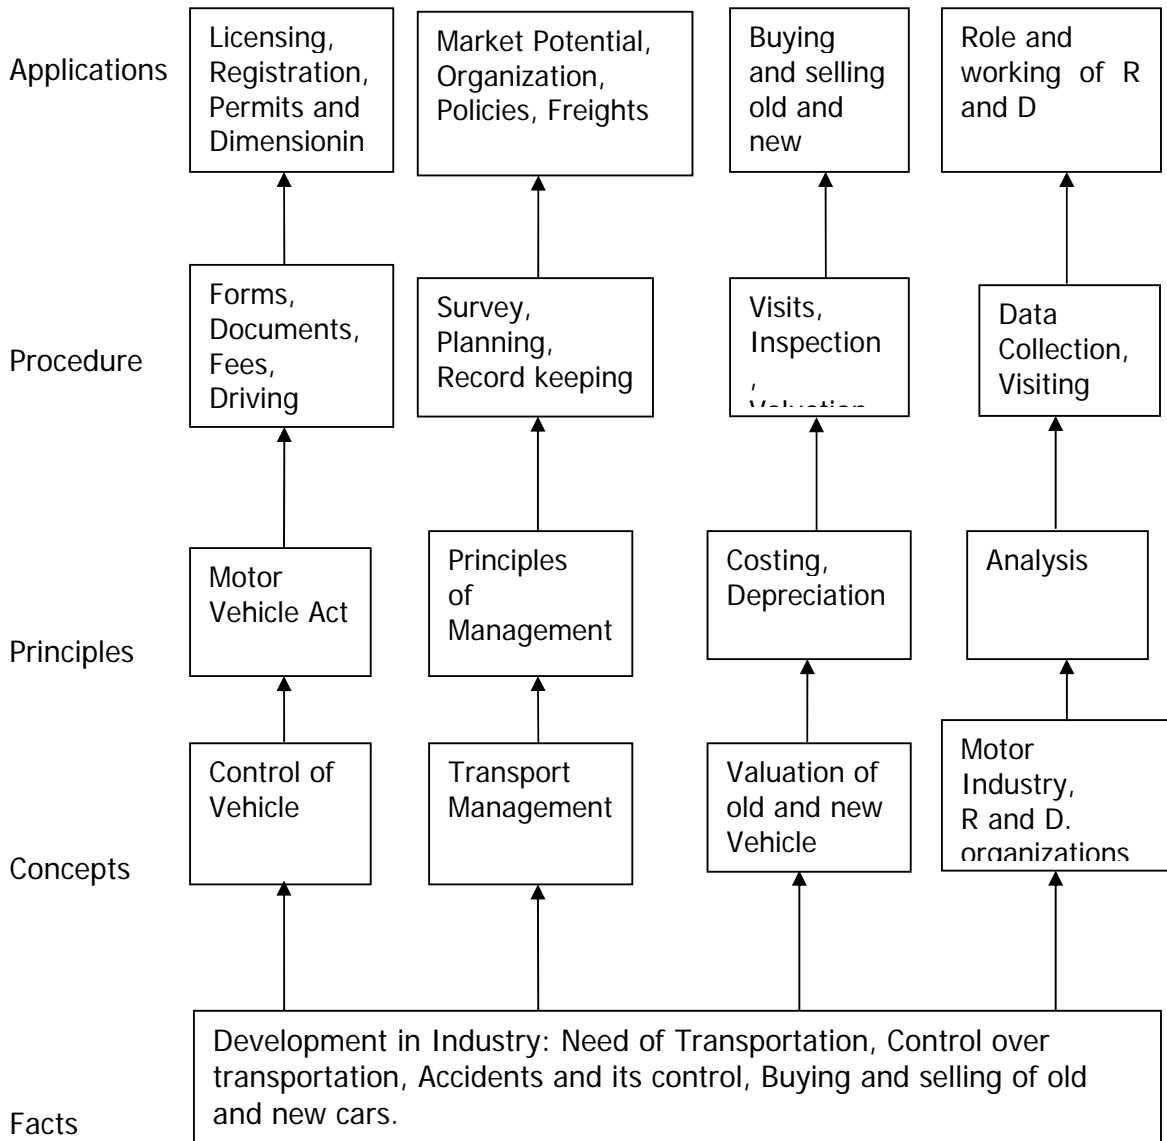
Applications

Licensing, Registration, Permits and Dimensionin

Market Potential, Organization, Policies, Freights

Buying and selling old and new

Role and working of R and D

Procedure

Forms, Documents, Fees, Driving

Survey, Planning, Record keeping

Visits, Inspection , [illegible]

Data Collection, Visiting

Principles

Motor Vehicle Act

Principles of Management

Costing, Depreciation

Analysis

Concepts

Control of Vehicle

Transport Management

Valuation of old and new Vehicle

Motor Industry, R and D. organizations

Facts

Development in Industry: Need of Transportation, Control over transportation, Accidents and its control, Buying and selling of old and new cars.